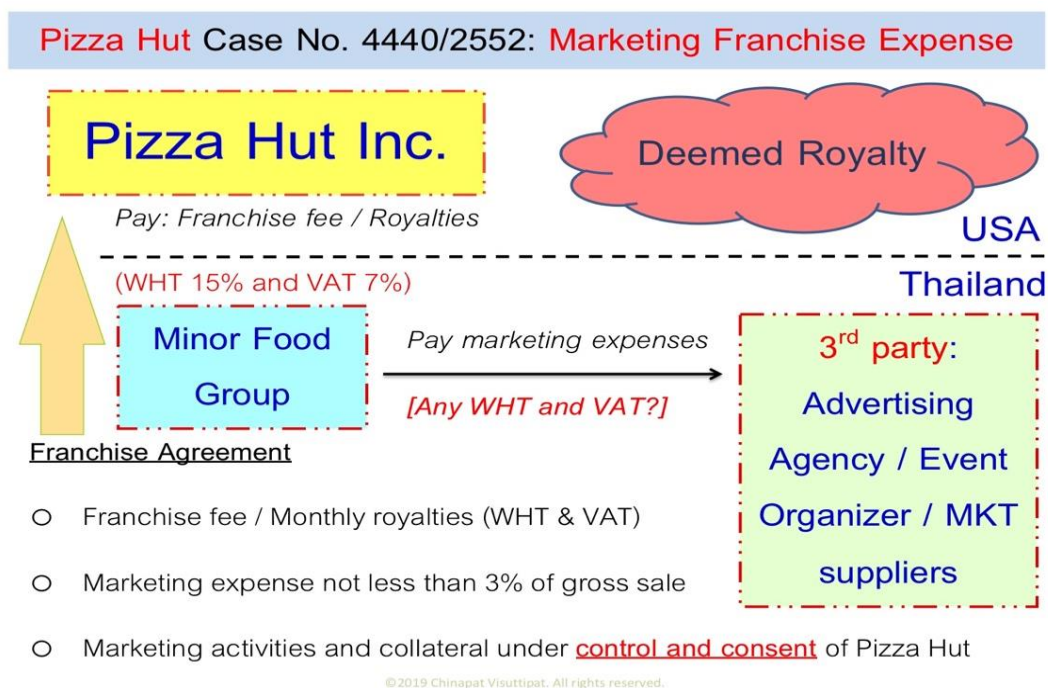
Pizza Hut Case No. 4440/2552: Marketing Franchise Expense

Pizza Hut Inc.

Deemed Royalty

Pay: Franchise fee / Royalties

USA

(WHT 15% and VAT 7%)

Thailand

Minor Food Group

Pay marketing expenses

[Any WHT and VAT?]

3$^{rd}$ party: Advertising Agency / Event Organizer / MKT suppliers

Franchise Agreement

o Franchise fee / Monthly royalties (WHT & VAT)

o Marketing expense not less than 3% of gross sale

o Marketing activities and collateral under control and consent of Pizza Hut

©2019 Chinapat Visuttipat. All rights reserved.